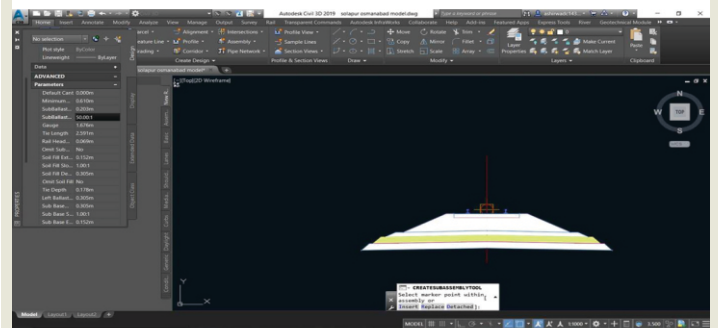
Autodesk Civil 3D 2019 solapur osmanabad model.dwg

Home Insert Annotate Modify Analyze View Manage Output Survey Rail Transparent Commands Autodesk InfraWorks Collaborate Help Add-ins Featured Apps Express Tools River Geotechnical Module

No selection

Plot style ByColor
Lineweight ByLayer

Data
ADVANCED
Parameters
Default Cant 0.000m
Minimum... 0.610m
SubBallast... 0.203m
SubBallast... 50.00:1
Gauge 1.676m
Tie Length 2.591m
Rail Head... 0.069m
Omit Sub... No
Soil Fill Ext... 0.152m
Soil Fill Slo... 1.00:1
Soil Fill De... 0.305m
Omit Soil Fill No
Tie Depth 0.178m
Left Ballast... 0.305m
Sub Base S... 0.305m
Sub Base S... 1.00:1
Sub Base S... 0.152m

PROPERTIES

Alignment Intersections Profile View Move Rotate Trim
Feature Line Profile Assembly Sample Lines Copy Mirror Fillet
Grading Corridor Pipe Network Section Views Stretch Scale Array
Create Design Profile & Section Views Draw Modify
Layer Properties Make Current Match Layer Layers
Paste Clipboard

solapur osmanabad model*

[-][Top][2D Wireframe]

N
W TOP E
S

Y
X

CREATESUBASSEMBLYTOOL
Select marker point within assembly or
Insert Replace Detached]:

Model Layout1 Layout2 +

MODEL 1:1000